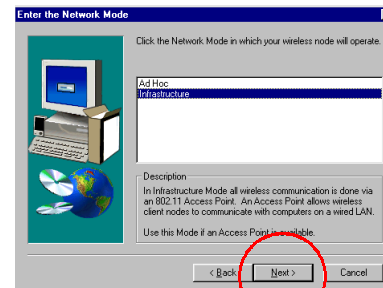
Enter the Network Mode

Click the Network Mode in which your wireless node will operate.

Ad Hoc
Infrastructure

Description
In Infrastructure Mode all wireless communication is done via an 802.11 Access Point. An Access Point allows wireless client nodes to communicate with computers on a wired LAN.

Use this Mode if an Access Point is available.

< Back
Next >
Cancel